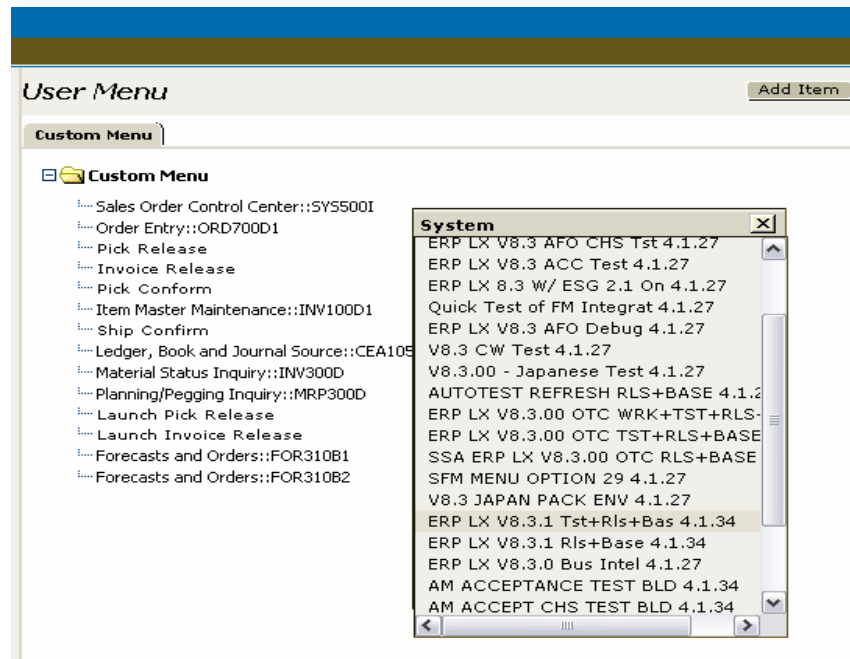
User Menu

Add Item

Custom Menu

Custom Menu

Sales Order Control Center::SYS500I
Order Entry::ORD700D1
Pick Release
Invoice Release
Pick Conform
Item Master Maintenance::INV100D1
Ship Confirm
Ledger, Book and Journal Source::CEA105
Material Status Inquiry::INV300D
Planning/Pegging Inquiry::MRP300D
Launch Pick Release
Launch Invoice Release
Forecasts and Orders::FOR310B1
Forecasts and Orders::FOR310B2

System

ERP LX V8.3 AFO CHS Tst 4.1.27
ERP LX V8.3 ACC Test 4.1.27
ERP LX 8.3 W/ ESG 2.1 On 4.1.27
Quick Test of FM Integrat 4.1.27
ERP LX V8.3 AFO Debug 4.1.27
V8.3 CW Test 4.1.27
V8.3.00 - Japanese Test 4.1.27
AUTOTEST REFRESH RLS+BASE 4.1.2
ERP LX V8.3.00 OTC WRK+TST+RLS-
ERP LX V8.3.00 OTC TST+RLS+BASE
SSA ERP LX V8.3.00 OTC RLS+BASE
SFM MENU OPTION 29 4.1.27
V8.3 JAPAN PACK ENV 4.1.27
ERP LX V8.3.1 Tst+Rls+Bas 4.1.34
ERP LX V8.3.1 Rls+Base 4.1.34
ERP LX V8.3.0 Bus Intel 4.1.27
AM ACCEPTANCE TEST BLD 4.1.34
AM ACCEPT CHS TEST BLD 4.1.34